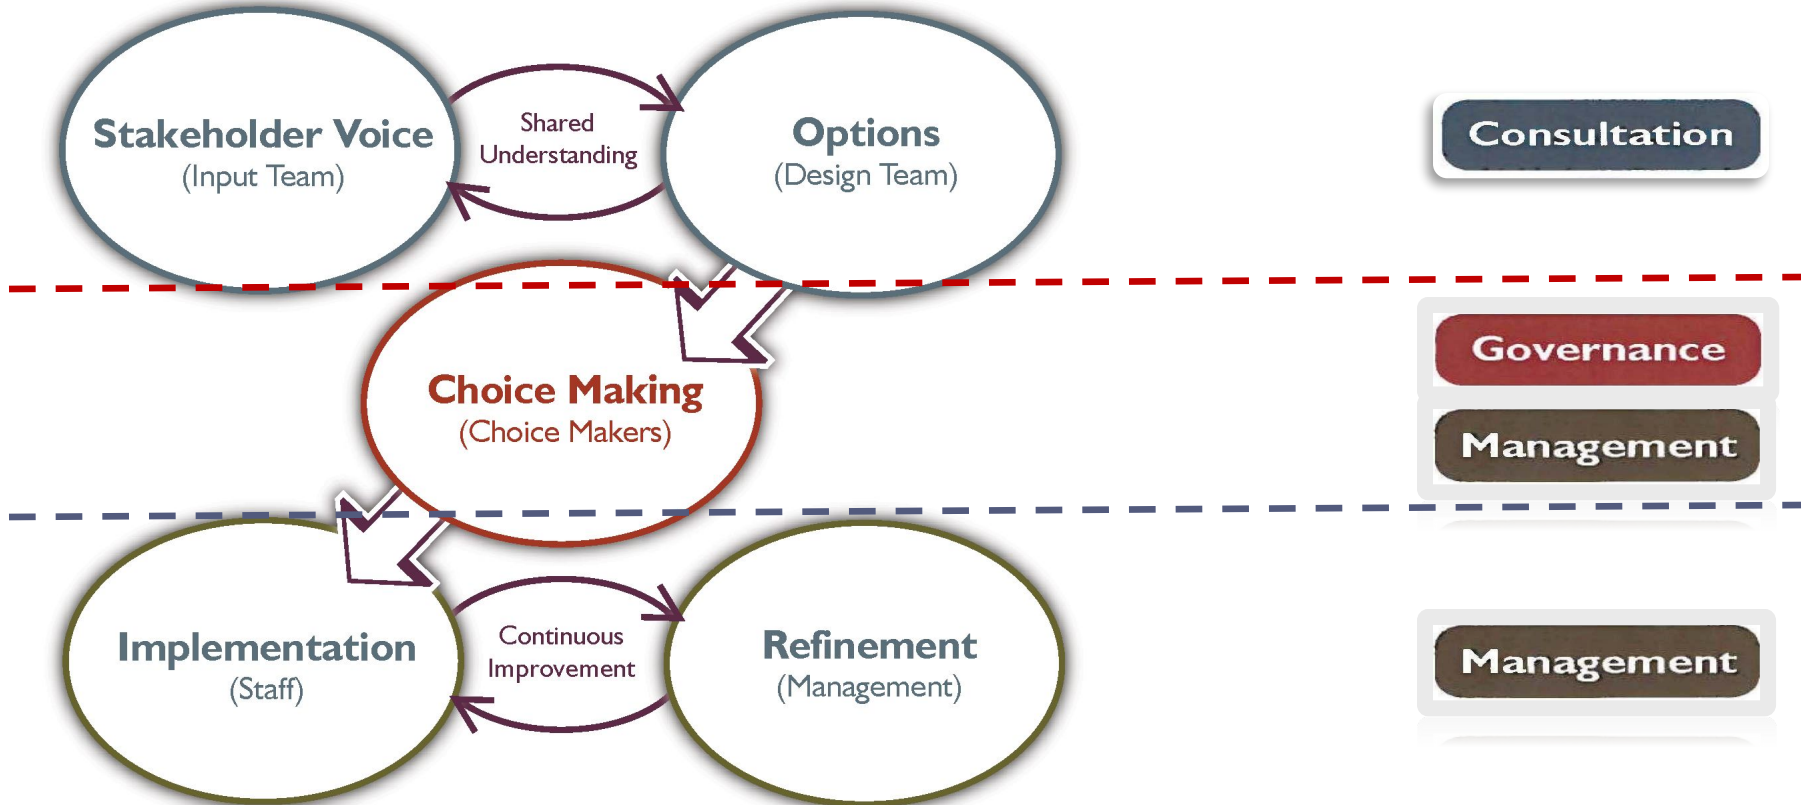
Stakeholder Voice
(Input Team)

Shared Understanding

Options
(Design Team)

Consultation

Choice Making
(Choice Makers)

Governance

Management

Implementation
(Staff)

Continuous Improvement

Refinement
(Management)

Management